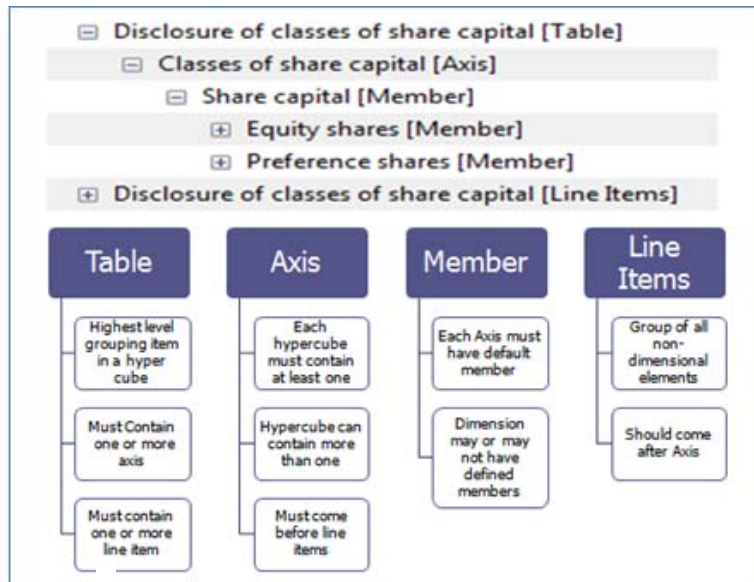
⊟ Disclosure of classes of share capital [Table]

⊟ Classes of share capital [Axis]

⊟ Share capital [Member]

⊞ Equity shares [Member]

⊞ Preference shares [Member]

⊞ Disclosure of classes of share capital [Line Items]

Table

Highest level grouping item in a hyper cube

Must Contain one or more axis

Must contain one or more line item

Axis

Each hypercube must contain at least one

Hypercube can contain more than one

Must come before line items

Member

Each Axis must have default member

Dimension may or may not have defined members

Line Items

Group of all non-dimensional elements

Should come after Axis